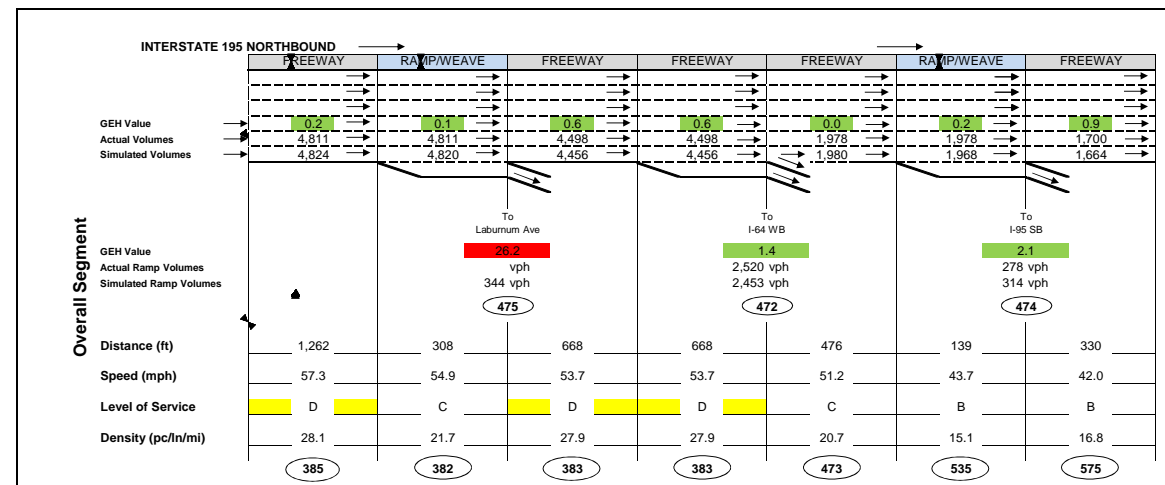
INTERSTATE 195 NORTHBOUND

| | FREEWAY | RAMP/WEAVE | FREEWAY | FREEWAY | FREEWAY | RAMP/WEAVE | FREEWAY |
|---|---|---|---|---|---|---|---|
| GEH Value | 0.2 | 0.1 | 0.6 | 0.6 | 0.0 | 0.2 | 0.9 |
| Actual Volumes | 4,811 | 4,811 | 4,498 | 4,498 | 1,978 | 1,978 | 1,700 |
| Simulated Volumes | 4,824 | 4,820 | 4,456 | 4,456 | 1,980 | 1,968 | 1,664 |

Overall Segment

| | To Laburnum Ave | To I-64 WB | To I-95 SB |
|---|---|---|---|
| GEH Value | 26.2 | 1.4 | 2.1 |
| Actual Ramp Volumes | vph | 2,520 vph | 278 vph |
| Simulated Ramp Volumes | 344 vph | 2,453 vph | 314 vph |
| | 475 | 472 | 474 |

| | | | | | | | |
|---|---|---|---|---|---|---|---|
| Distance (ft) | 1,262 | 308 | 668 | 668 | 476 | 139 | 330 |
| Speed (mph) | 57.3 | 54.9 | 53.7 | 53.7 | 51.2 | 43.7 | 42.0 |
| Level of Service | D | C | D | D | C | B | B |
| Density (pc/ln/mi) | 28.1 | 21.7 | 27.9 | 27.9 | 20.7 | 15.1 | 16.8 |
| | 385 | 382 | 383 | 383 | 473 | 535 | 575 |